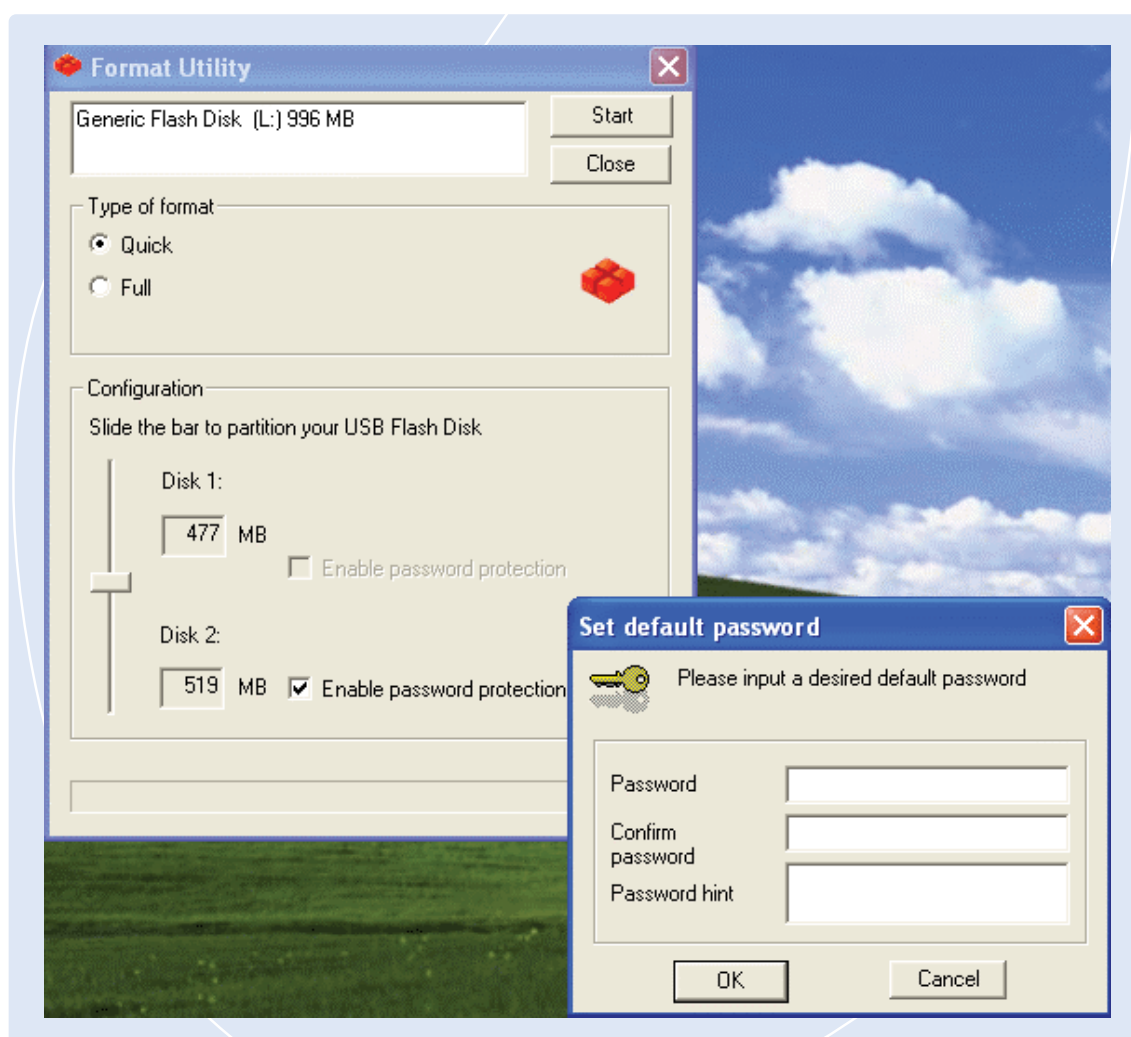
Format Utility

Generic Flash Disk (L:) 996 MB

Start

Close

Type of format

Quick

Full

Configuration

Slide the bar to partition your USB Flash Disk

Disk 1:

477 MB

Enable password protection

Disk 2:

519 MB

Enable password protection

Set default password

Please input a desired default password

Password

Confirm password

Password hint

OK

Cancel